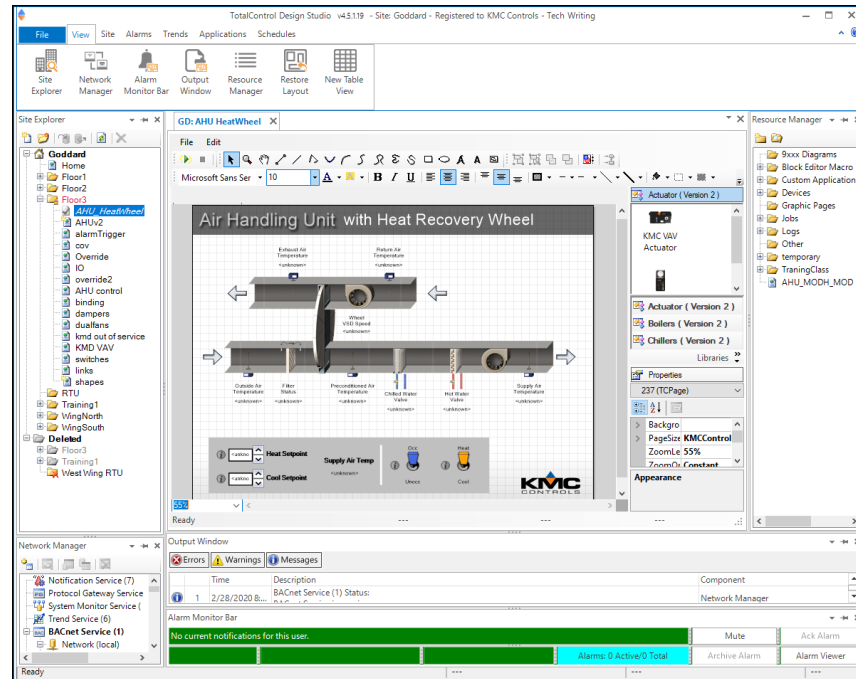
TotalControl Design Studio v4.5.1.19 - Site: Goddard - Registered to KMC Controls - Tech Writing

File View Site Alarms Trends Applications Schedules

Site Explorer | Network Manager | Alarm Monitor Bar | Output Window | Resource Manager | Restore Layout | New Table View

Site Explorer

Goddard
Home
Floor1
Floor2
Floor3
AHU_HeatWheel
AHUv2
alarmTrigger
cov
Override
IO
override2
AHU control
binding
dampers
dualfans
kmd out of service
KMD VAV
switches
links
shapes
RTU
Training1
WingNorth
WingSouth
Deleted
Floor3
Training1
West Wing RTU

GD: AHU HeatWheel

File Edit

Microsoft Sans Ser 10

Air Handling Unit with Heat Recovery Wheel

Exhaust Air Temperature <unknown>
Return Air Temperature <unknown>
Wheel VSD Speed <unknown>
Outside Air Temperature <unknown>
Filter Status <unknown>
Preconditioned Air Temperature <unknown>
Chilled Water Valve <unknown>
Hot Water Valve <unknown>
Supply Air Temperature <unknown>

Heat Setpoint
Cool Setpoint
Supply Air Temp <unknown>
Occ
Unocc
Heat
Cool

KMC CONTROLS

55%

Ready ---

Actuator ( Version 2 )
KMC VAV Actuator
Actuator ( Version 2 )
Boilers ( Version 2 )
Chillers ( Version 2 )
Libraries

Properties
237 (TCPage)
Backgro
PageSize KMCControl
ZoomLe 55%
ZoomOr Constant
Appearance

Resource Manager

9xxx Diagrams
Block Editor Macro
Custom Application
Devices
Graphic Pages
Jobs
Logs
Other
temporary
TraningClass
AHU_MODH_MOD

Network Manager

Notification Service (7)
Protocol Gateway Service
System Monitor Service (
Trend Service (6)
BACnet Service (1)
Network (local)

Output Window

Errors Warnings Messages

| | | Time | Description | Component |
|---|---|---|---|---|
| | 1 | 2/28/2020 8... | BACnet Service (1) Status: | Network Manager |

Alarm Monitor Bar

No current notifications for this user.
Mute
Ack Alarm
Alarms: 0 Active/0 Total
Archive Alarm
Alarm Viewer

Ready --- --- --- ---